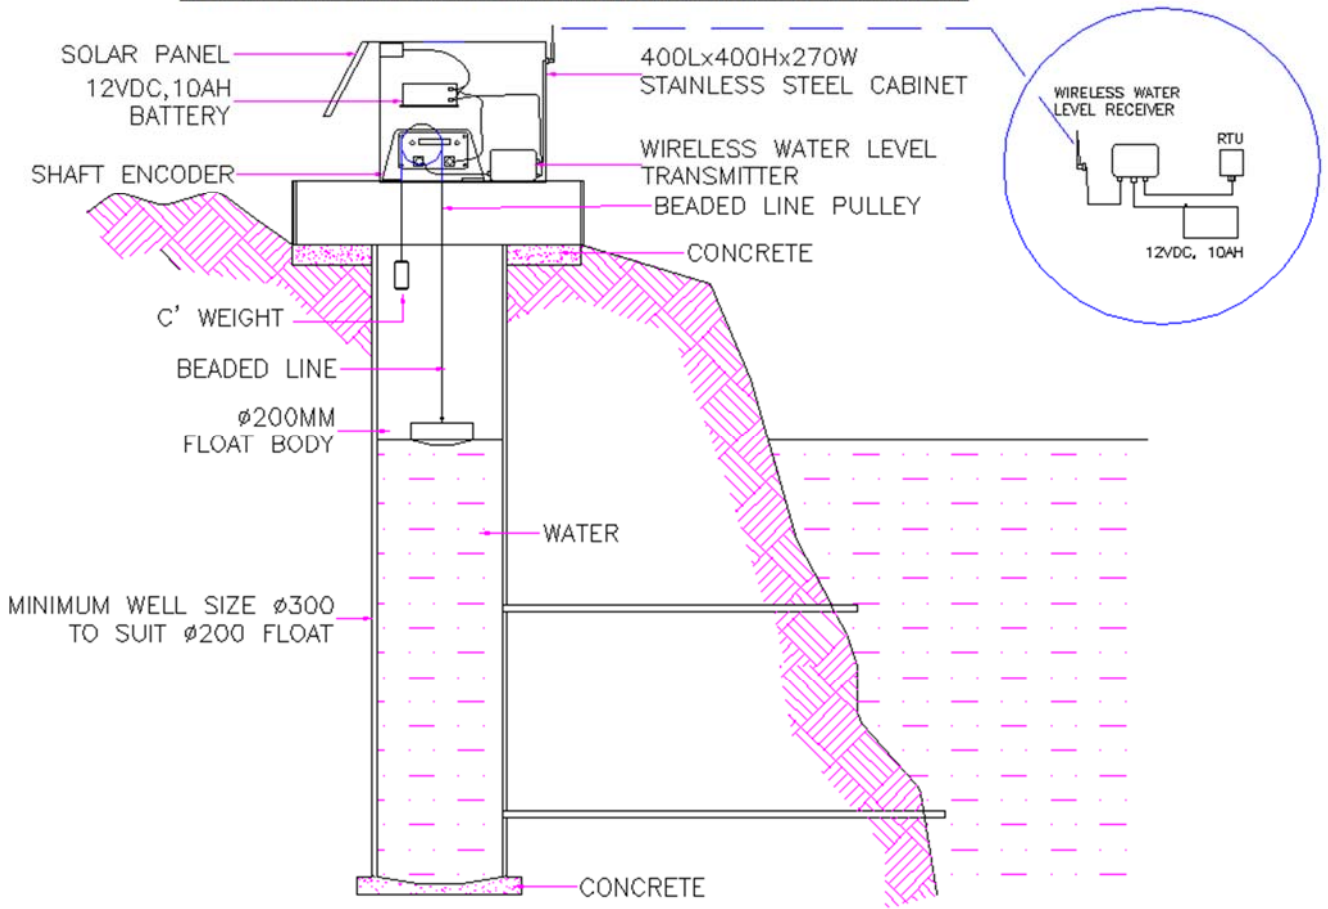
SOLAR PANEL

12VDC,10AH BATTERY

SHAFT ENCODER

400Lx400Hx270W STAINLESS STEEL CABINET

WIRELESS WATER LEVEL TRANSMITTER

BEADED LINE PULLEY

CONCRETE

WIRELESS WATER LEVEL RECEIVER

RTU

12VDC, 10AH

C' WEIGHT

BEADED LINE

ø200MM FLOAT BODY

WATER

MINIMUM WELL SIZE ø300 TO SUIT ø200 FLOAT

CONCRETE